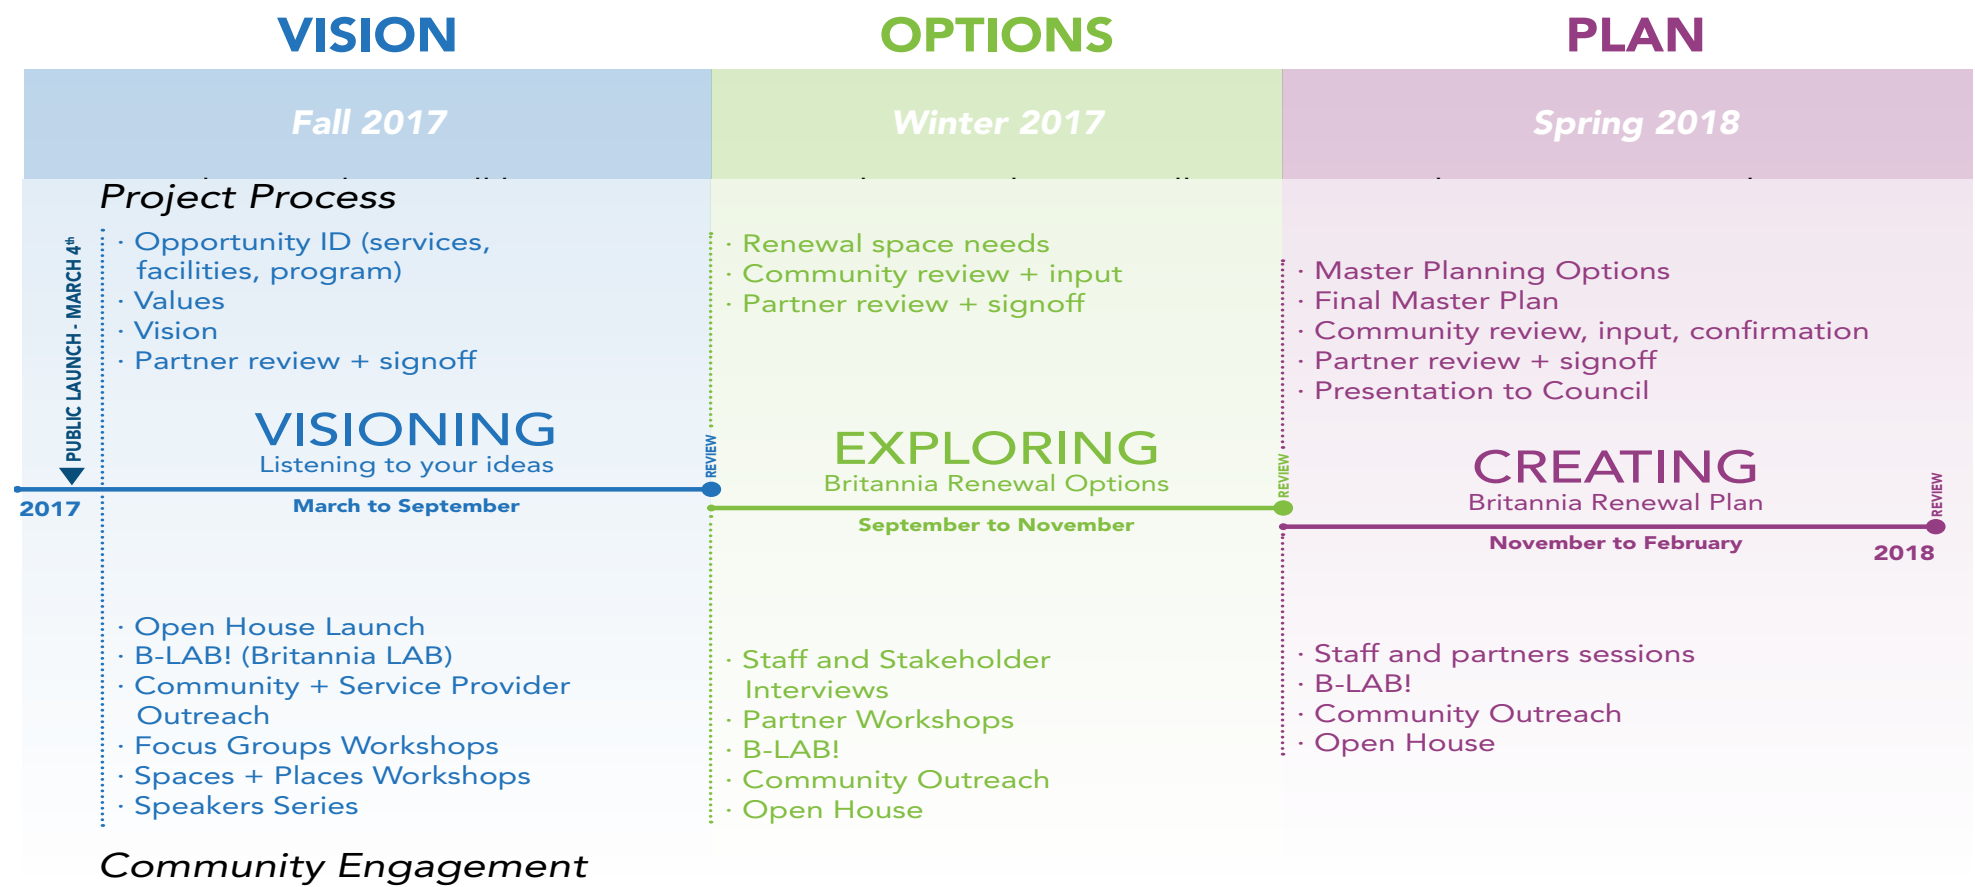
VISION

OPTIONS

PLAN

Fall 2017

Winter 2017

Spring 2018

Project Process

PUBLIC LAUNCH - MARCH 4th

· Opportunity ID (services, facilities, program)
· Values
· Vision
· Partner review + signoff

VISIONING
Listening to your ideas

2017

March to September

REVIEW

· Renewal space needs
· Community review + input
· Partner review + signoff

EXPLORING
Britannia Renewal Options

September to November

REVIEW

· Master Planning Options
· Final Master Plan
· Community review, input, confirmation
· Partner review + signoff
· Presentation to Council

CREATING
Britannia Renewal Plan

November to February

REVIEW

2018

· Open House Launch
· B-LAB! (Britannia LAB)
· Community + Service Provider Outreach
· Focus Groups Workshops
· Spaces + Places Workshops
· Speakers Series

· Staff and Stakeholder Interviews
· Partner Workshops
· B-LAB!
· Community Outreach
· Open House

· Staff and partners sessions
· B-LAB!
· Community Outreach
· Open House

Community Engagement